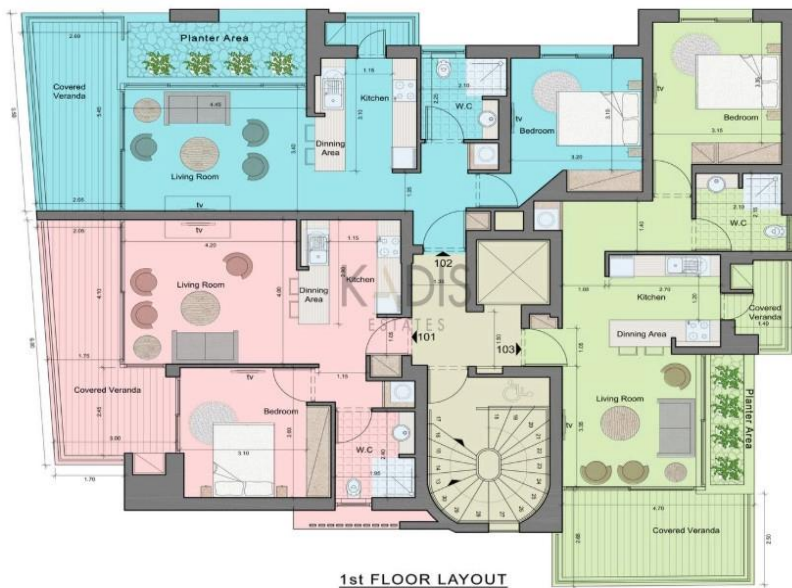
Planter Area

2.60

Covered Veranda

5.45

4.45

Kitchen

1.18

3.10

Dinning Area

3.40

Living Room

W.C

2.10

2.20

tv

Bedroom

3.10

3.20

tv

Bedroom

3.35

3.15

2.10

W.C

2.05

tv

4.20

2.05

1.15

Living Room

4.10

4.00

Dinning Area

2.50

102

KADIS ESTATES

1.60

2.70

Kitchen

Covered Veranda

1.40

Dinning Area

101

103

1.75

Covered Veranda

tv

1.15

Bedroom

2.45

2.80

3.00

3.10

W.C

2.40

1.95

1.70

Living Room

3.50

Planter Area

4.70

Covered Veranda

2.80

2.50

1st FLOOR LAYOUT